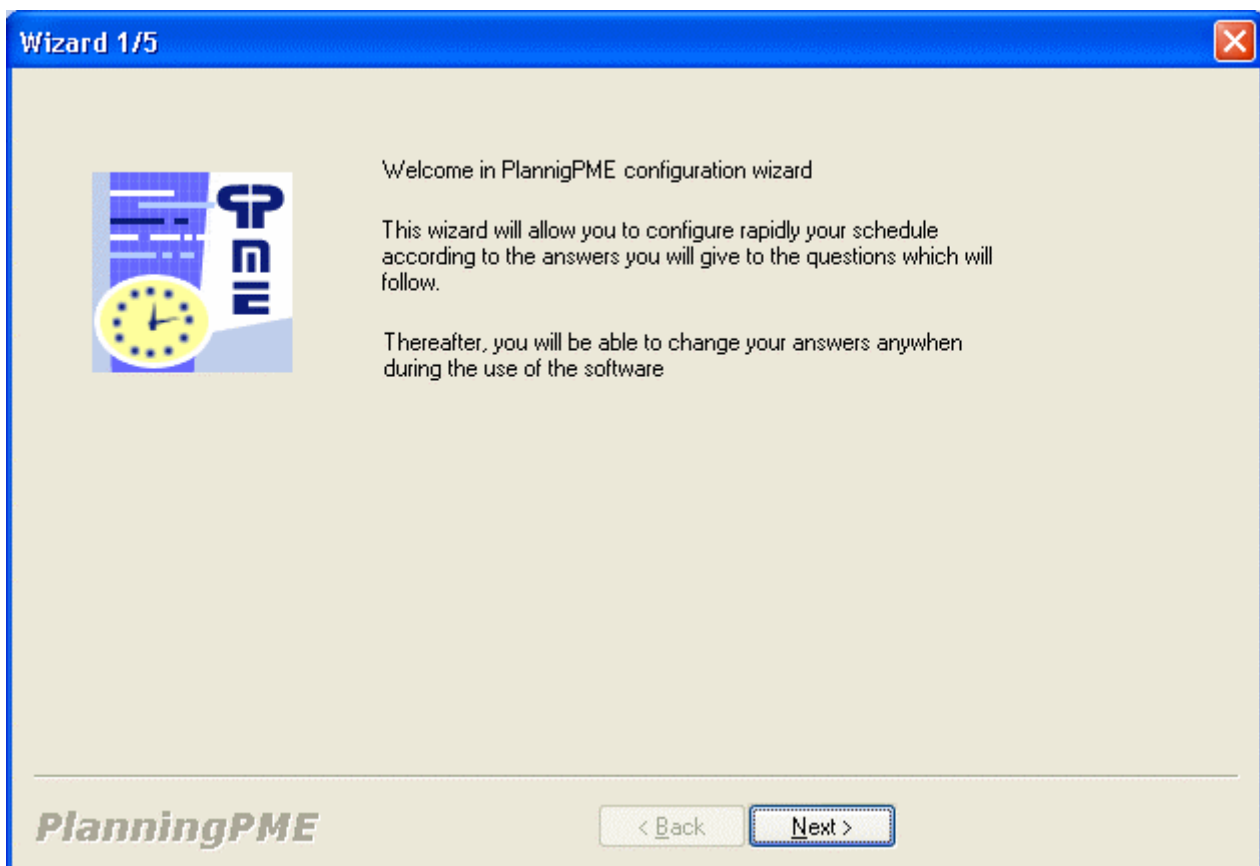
Wizard 1/5

PME

Welcome in PlannigPME configuration wizard

This wizard will allow you to configure rapidly your schedule according to the answers you will give to the questions which will follow.

Thereafter, you will be able to change your answers anywhen during the use of the software

PlanningPME

< Back

Next >